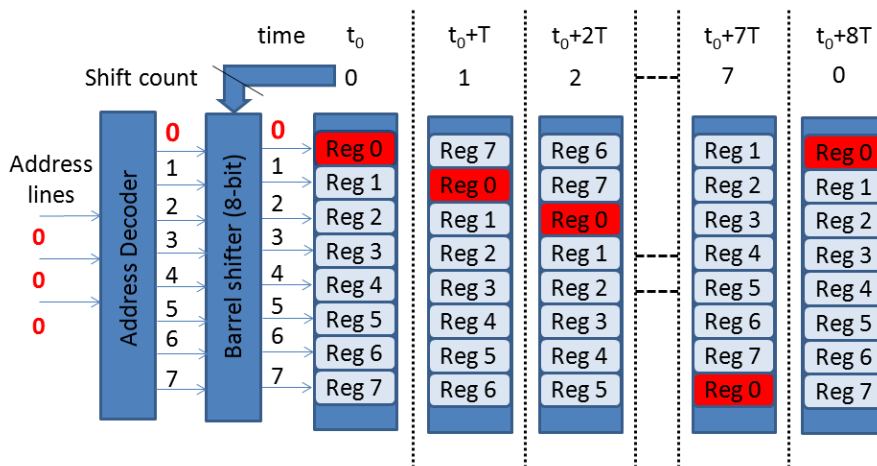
time $t_0$ $t_0$+T $t_0$+2T $t_0$+7T $t_0$+8T

Shift count 0 1 2 7 0

Address lines
0
0
0

Address Decoder

0
1
2
3
4
5
6
7

Barrel shifter (8-bit)

0
1
2
3
4
5
6
7

Reg 0
Reg 1
Reg 2
Reg 3
Reg 4
Reg 5
Reg 6
Reg 7

Reg 7
Reg 0
Reg 1
Reg 2
Reg 3
Reg 4
Reg 5
Reg 6

Reg 6
Reg 7
Reg 0
Reg 1
Reg 2
Reg 3
Reg 4
Reg 5

Reg 1
Reg 2
Reg 3
Reg 4
Reg 5
Reg 6
Reg 7
Reg 0

Reg 0
Reg 1
Reg 2
Reg 3
Reg 4
Reg 5
Reg 6
Reg 7